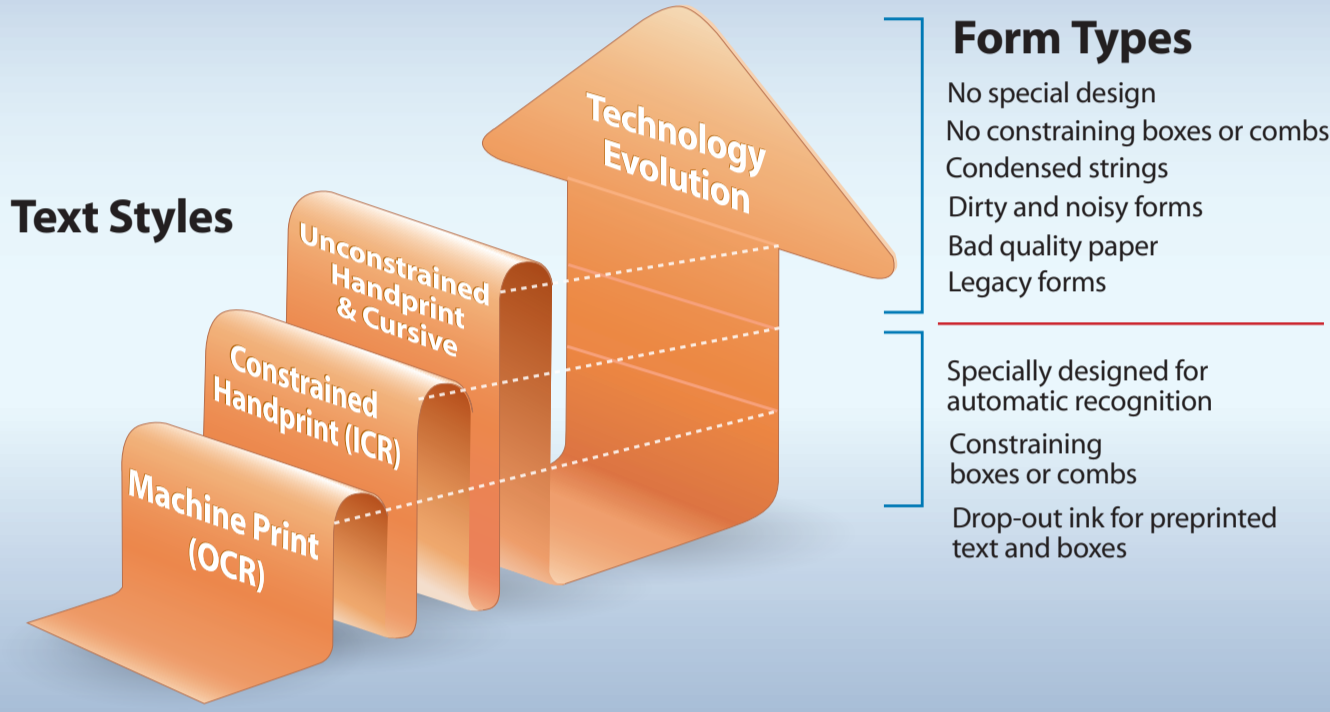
Text Styles

Machine Print (OCR)

Constrained Handprint (ICR)

Unconstrained Handprint & Cursive

Technology Evolution

Form Types

No special design
No constraining boxes or combs
Condensed strings
Dirty and noisy forms
Bad quality paper
Legacy forms

Specially designed for automatic recognition
Constraining boxes or combs
Drop-out ink for preprinted text and boxes